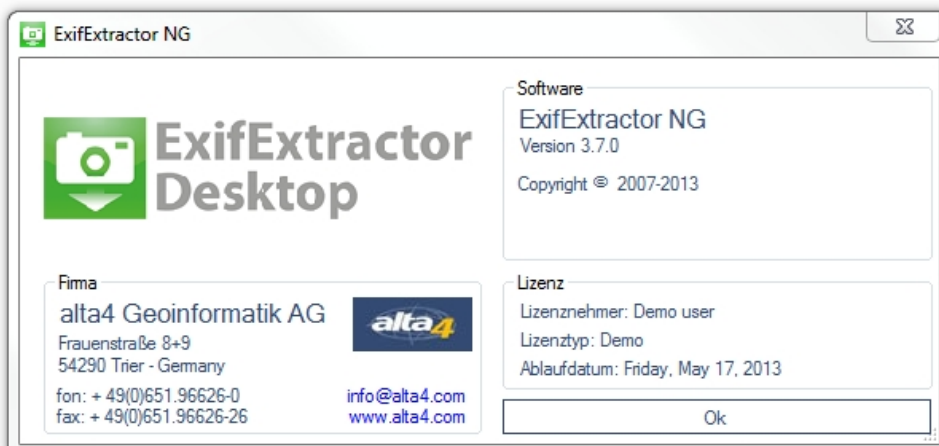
ExifExtractor NG

ExifExtractor Desktop

Software
ExifExtractor NG
Version 3.7.0

Copyright © 2007-2013

Firma
alta4 Geoinformatik AG
Frauenstraße 8+9
54290 Trier - Germany

alta4

fon: + 49(0)651.96626-0
fax: + 49(0)651.96626-26

info@alta4.com
www.alta4.com

Lizenz
Lizenznehmer: Demo user
Lizenztyp: Demo
Ablaufdatum: Friday, May 17, 2013

Ok